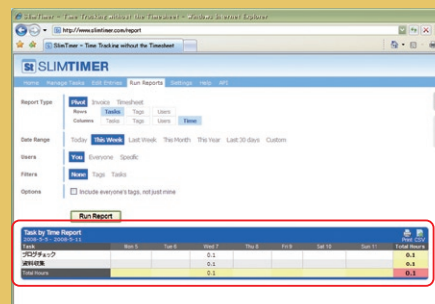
SlimTimer - Time Tracking without the Timesheet - Windows Internet Explorer

http://www.slimtimer.com/report

SlimTimer - Time Tracking without the Timesheet

ST SLIMTIMER

Home Manage Tasks Edit Entries Run Reports Settings Help API

Report Type Pivot Invoice Timesheet
Rows Tasks Tags Users
Columns Tasks Tags Users Time

Date Range Today This Week Last Week This Month This Year Last 30 days Custom

Users You Everyone Specific

Filters None Tags Tasks

Options Include everyone's tags, not just mine

Run Report

Task by Time Report
2008-5-5 - 2008-5-11

Print CSV

| Task | Mon 5 | Tue 6 | Wed 7 | Thu 8 | Fri 9 | Sat 10 | Sun 11 | Total Hours |
|---|---|---|---|---|---|---|---|---|
| ブログチェック | | | 0.1 | | | | | 0.1 |
| 資料収集 | | | 0.1 | | | | | 0.1 |
| Total Hours | | | 0.1 | | | | | 0.1 |